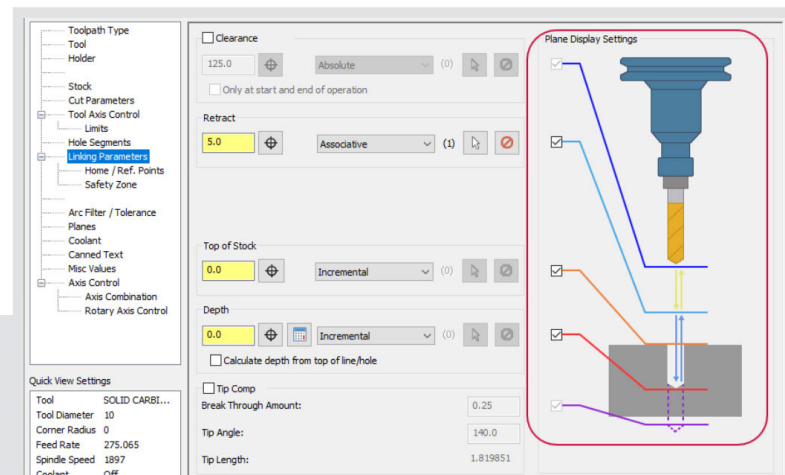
Toolpath Type
Tool
Holder
Stock
Cut Parameters
Tool Axis Control
Limits
Hole Segments
Linking Parameters
Home / Ref. Points
Safety Zone
Arc Filter / Tolerance
Planes
Coolant
Canned Text
Misc Values
Axis Control
Axis Combination
Rotary Axis Control

Quick View Settings

| Tool | SOLID CARBI... |
|---|---|
| Tool Diameter | 10 |
| Corner Radius | 0 |
| Feed Rate | 275.065 |
| Spindle Speed | 1897 |
| Coolant | Off |

Clearance
125.0
Absolute
(0)
Only at start and end of operation

Retract
5.0
Associative
(1)

Top of Stock
0.0
Incremental
(0)

Depth
0.0
Incremental
(0)
Calculate depth from top of line/hole

Tip Comp
Break Through Amount: 0.25
Tip Angle: 140.0
Tip Length: 1.819851

Plane Display Settings